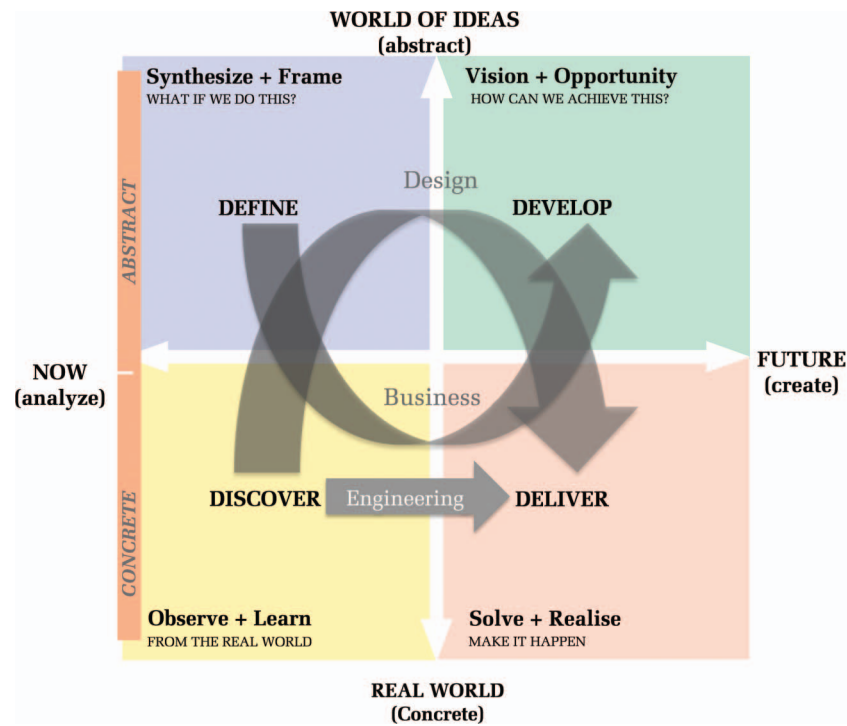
WORLD OF IDEAS
(abstract)

Synthesize + Frame
WHAT IF WE DO THIS?

Vision + Opportunity
HOW CAN WE ACHIEVE THIS?

ABSTRACT

Design

DEFINE

DEVELOP

NOW
(analyze)

FUTURE
(create)

Business

CONCRETE

DISCOVER

Engineering

DELIVER

Observe + Learn
FROM THE REAL WORLD

Solve + Realise
MAKE IT HAPPEN

REAL WORLD
(Concrete)